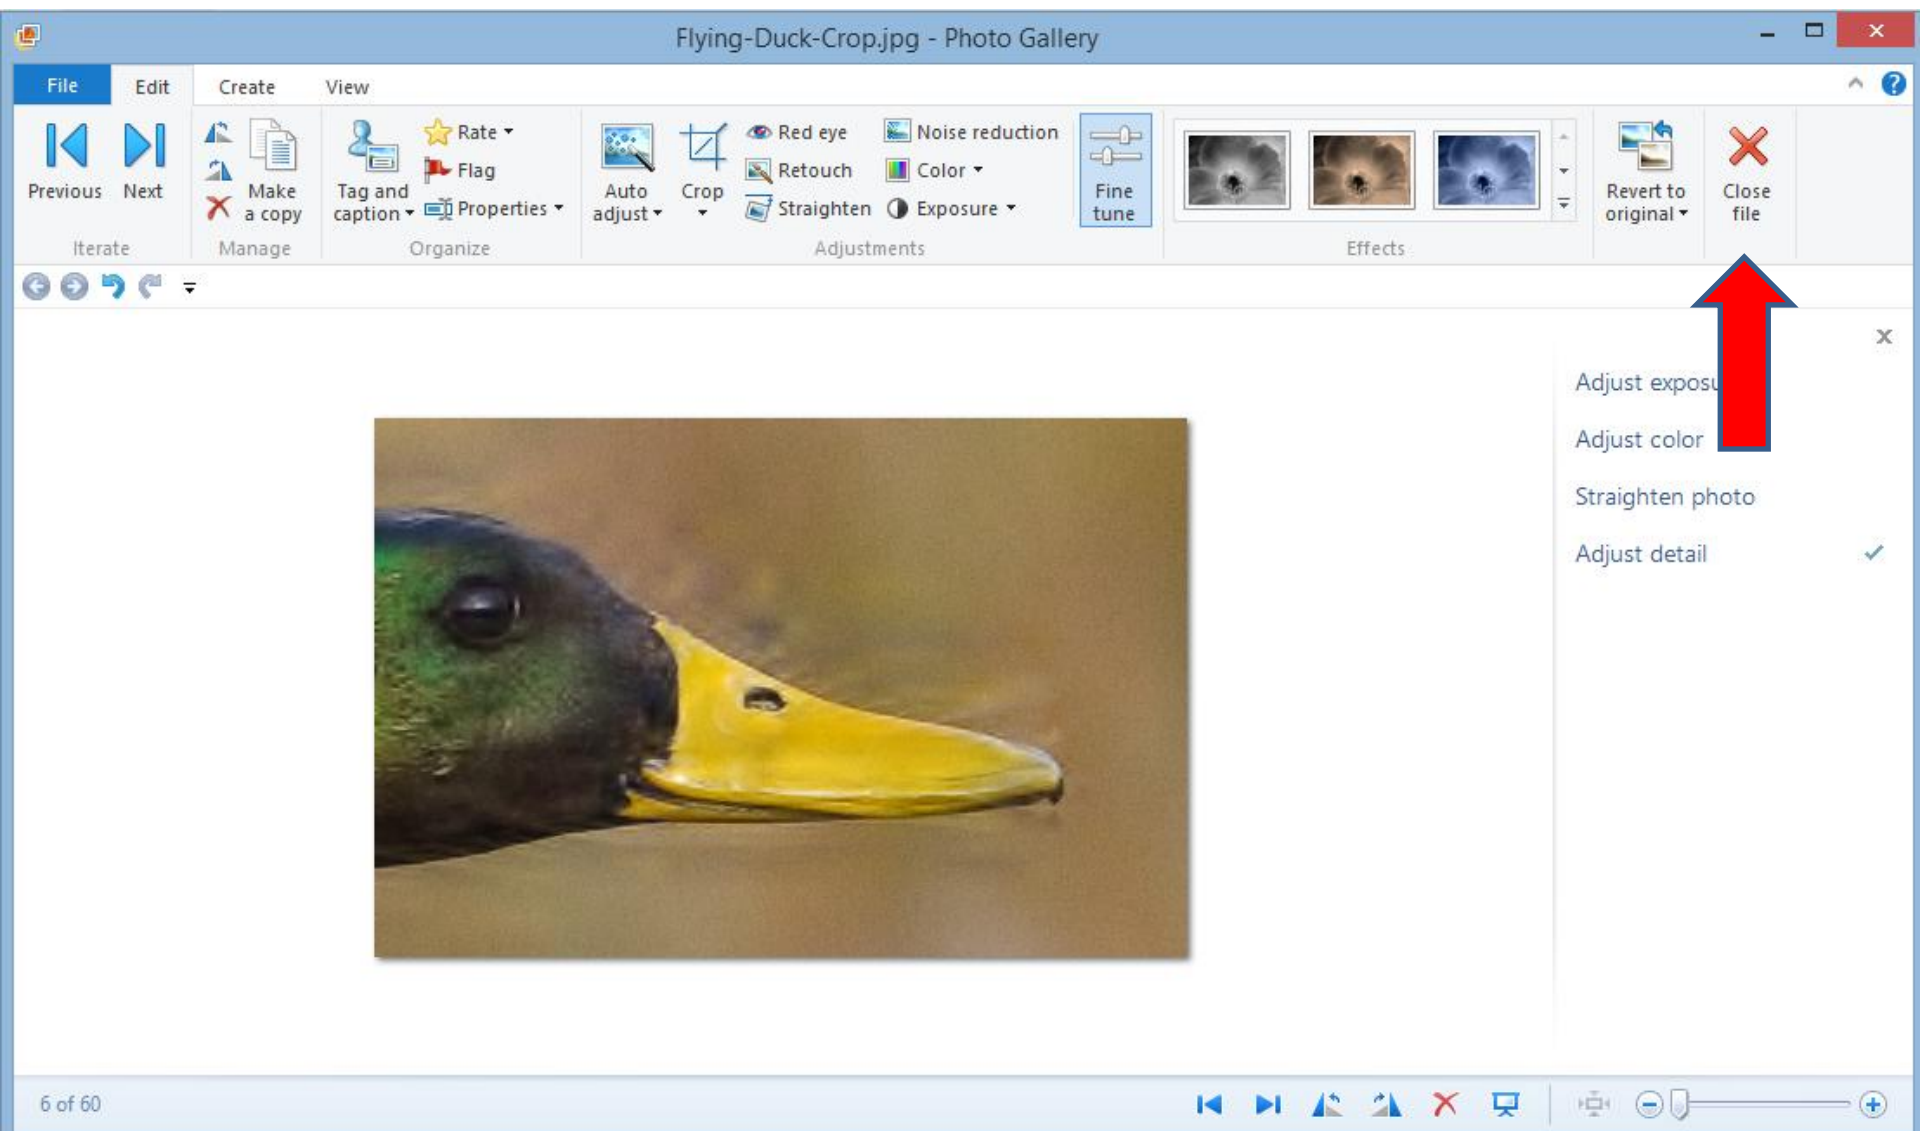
Flying-Duck-Crop.jpg - Photo Gallery

File Edit Create View

Previous Next
Iterate

Make a copy
Manage

Tag and caption
Rate
Flag
Properties
Organize

Auto adjust
Crop
Red eye
Retouch
Straighten
Noise reduction
Color
Exposure
Adjustments

Fine tune

Effects

Revert to original

Close file

Adjust exposu

Adjust color

Straighten photo

Adjust detail

6 of 60